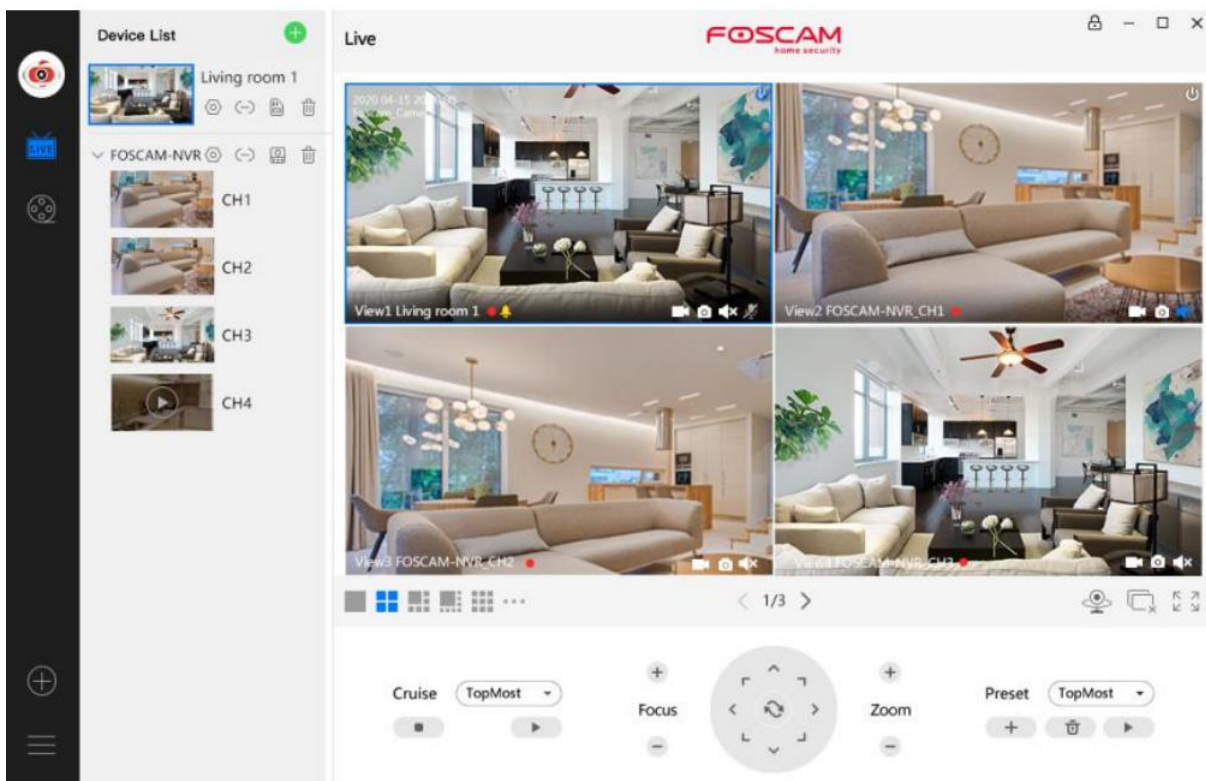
LIVE

Device List

Living room 1

FOSCAM-NVR

CH1

CH2

CH3

CH4

Live

FOSCAM
home security

2020-04-15 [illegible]
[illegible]

View1 Living room 1

View2 FOSCAM-NVR_CH1

View3 FOSCAM-NVR_CH2

View4 FOSCAM-NVR_CH3

1/3

Cruise TopMost

Focus

Zoom

Preset TopMost